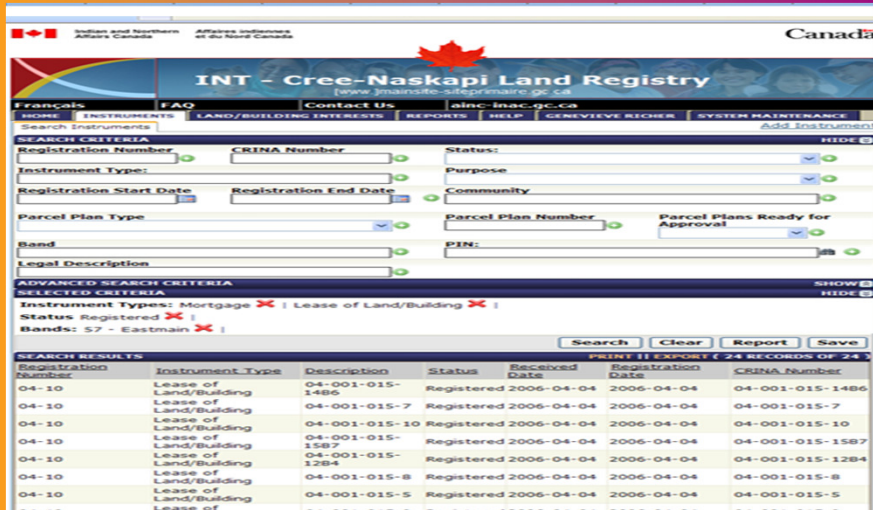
Indian and Northern Affairs Canada
Affaires indiennes et du Nord Canada

Canada

INT - Cree-Naskapi Land Registry
[www.]mainsite-siteprimaire.gc.ca

Français | FAQ | Contact Us | ainc-inac.gc.ca

HOME | INSTRUMENTS | LAND/BUILDING INTERESTS | REPORTS | HELP | GENEVIEVE RICHER | SYSTEM MAINTENANCE

Search Instruments
Add Instrument

SEARCH CRITERIA
HIDE

Registration Number
CRINA Number
Status:
Instrument Type:
Purpose
Registration Start Date
Registration End Date
Community
Parcel Plan Type
Parcel Plan Number
Parcel Plans Ready for Approval
Band
PIN:
Legal Description

ADVANCED SEARCH CRITERIA
SHOW

SELECTED CRITERIA
HIDE

Instrument Types: Mortgage | Lease of Land/Building |
Status Registered |
Bands: 57 - Eastmain |

Search | Clear | Report | Save

SEARCH RESULTS
PRINT || EXPORT ( 24 RECORDS OF 24 )

| Registration Number | Instrument Type | Description | Status | Received Date | Registration Date | CRINA Number |
|---|---|---|---|---|---|---|
| 04-10 | Lease of Land/Building | 04-001-015-1486 | Registered | 2006-04-04 | 2006-04-04 | 04-001-015-1486 |
| 04-10 | Lease of Land/Building | 04-001-015-7 | Registered | 2006-04-04 | 2006-04-04 | 04-001-015-7 |
| 04-10 | Lease of Land/Building | 04-001-015-10 | Registered | 2006-04-04 | 2006-04-04 | 04-001-015-10 |
| 04-10 | Lease of Land/Building | 04-001-015-1587 | Registered | 2006-04-04 | 2006-04-04 | 04-001-015-1587 |
| 04-10 | Lease of Land/Building | 04-001-015-1284 | Registered | 2006-04-04 | 2006-04-04 | 04-001-015-1284 |
| 04-10 | Lease of Land/Building | 04-001-015-8 | Registered | 2006-04-04 | 2006-04-04 | 04-001-015-8 |
| 04-10 | Lease of Land/Building | 04-001-015-5 | Registered | 2006-04-04 | 2006-04-04 | 04-001-015-5 |
| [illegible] | Lease of | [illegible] | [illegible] | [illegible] | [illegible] | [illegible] |